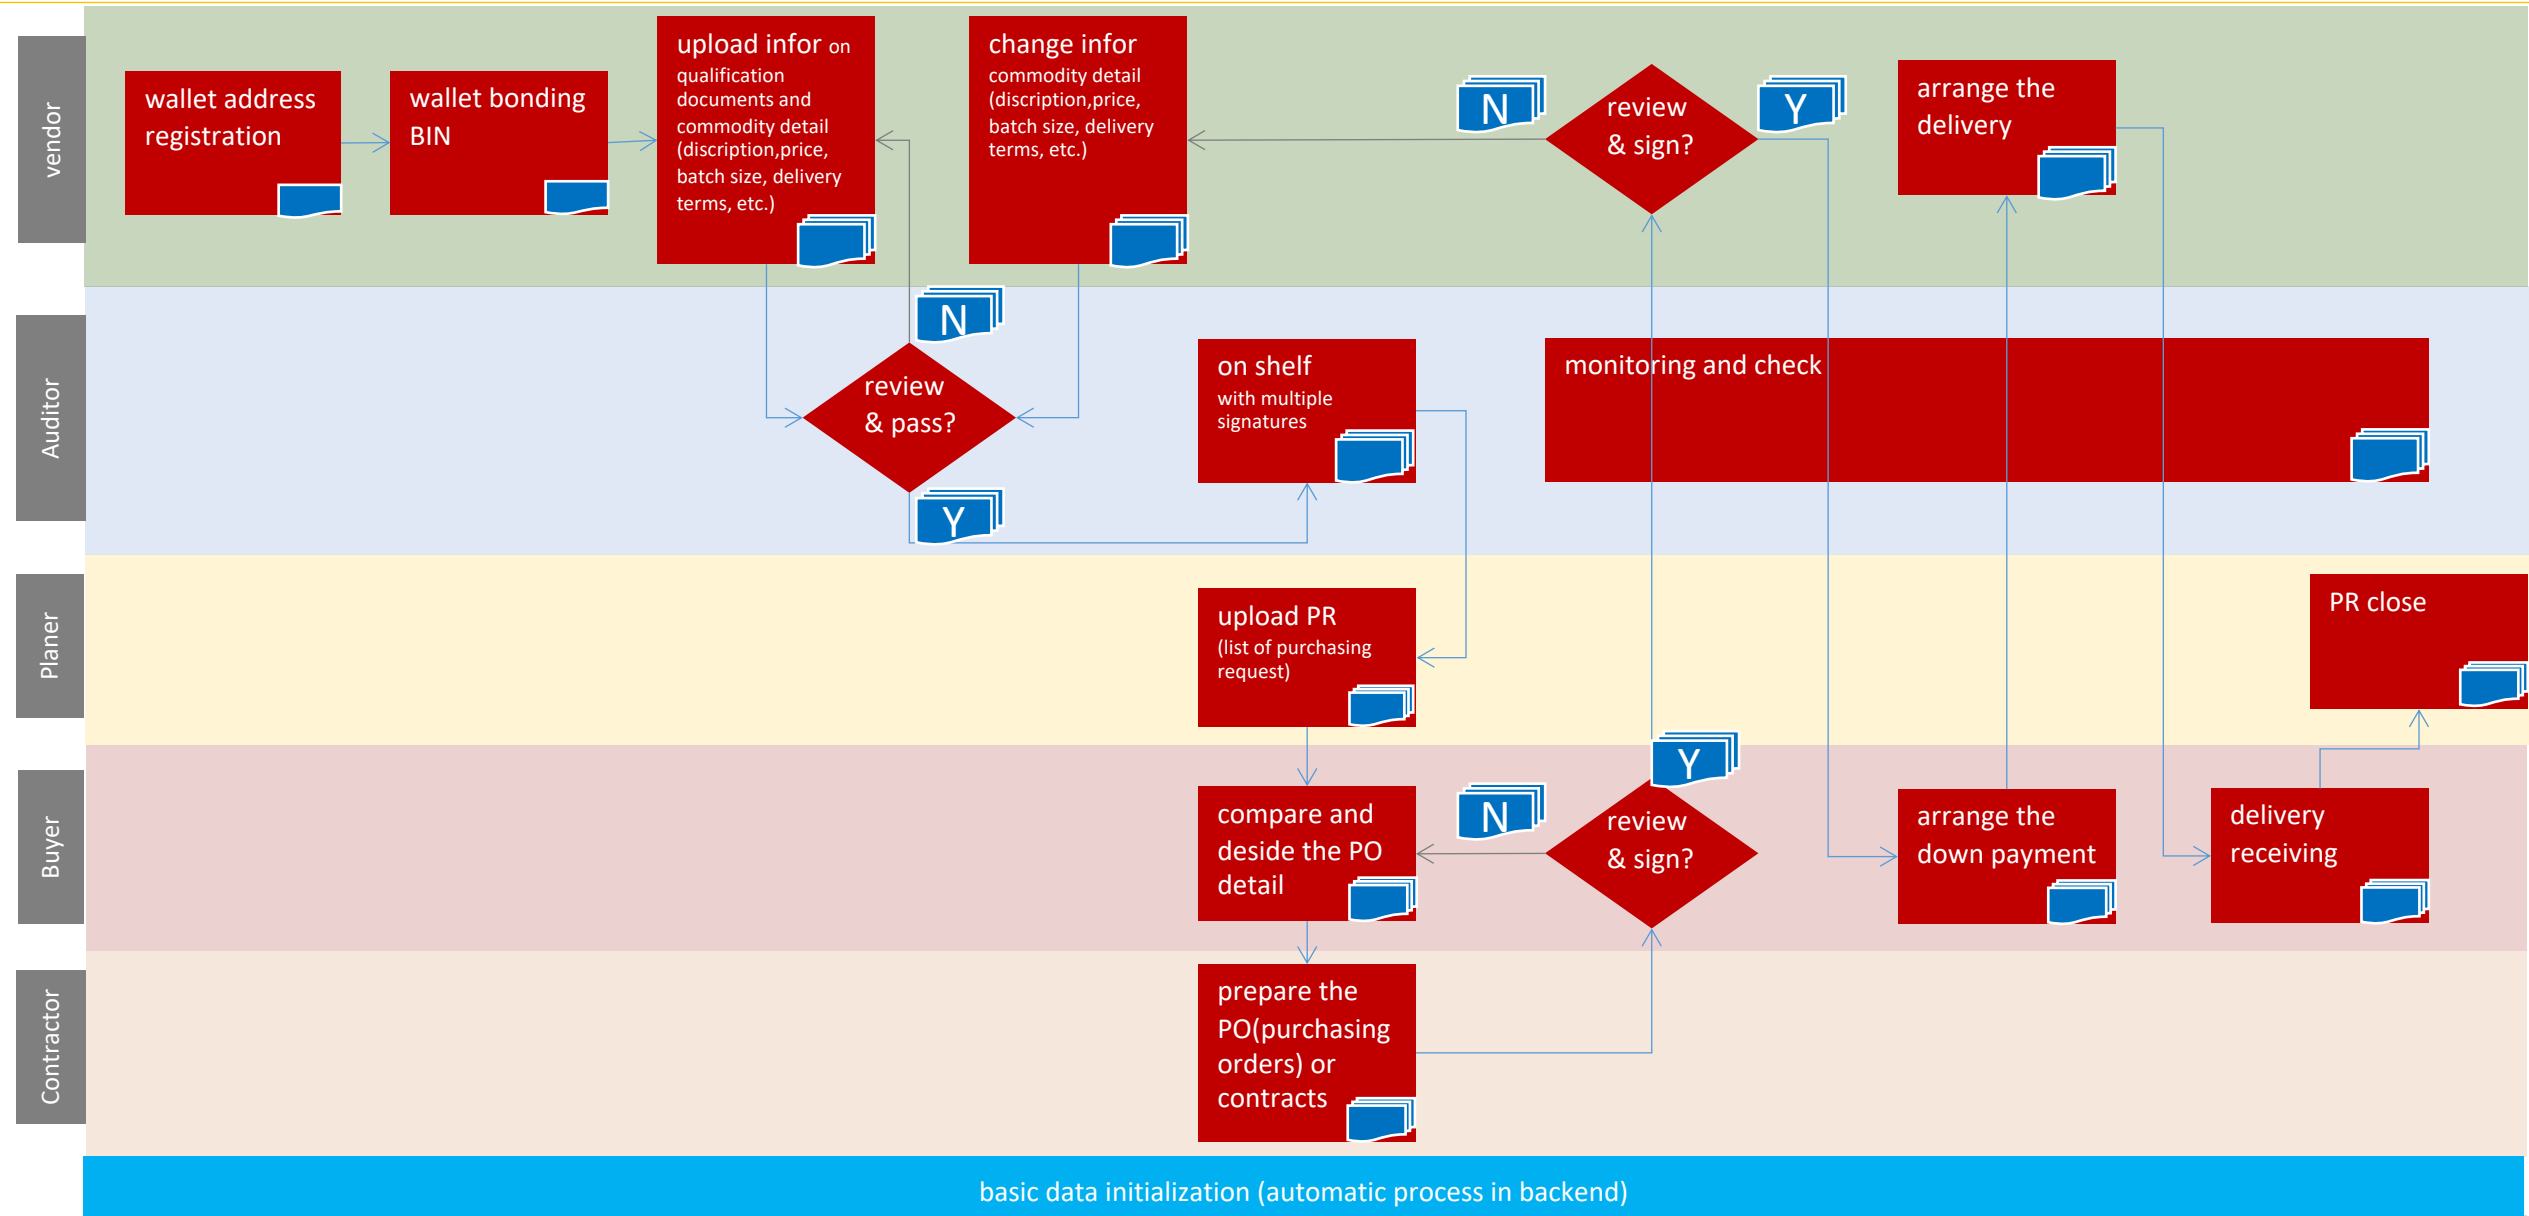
vendor

wallet address registration

wallet bonding BIN

upload infor on qualification documents and commodity detail (discription,price, batch size, delivery terms, etc.)

change infor commodity detail (discription,price, batch size, delivery terms, etc.)

N

review & sign?

Y

arrange the delivery

Auditor

N

review & pass?

Y

on shelf with multiple signatures

monitoring and check

Planer

upload PR (list of purchasing request)

PR close

Buyer

compare and deside the PO detail

N

Y

review & sign?

arrange the down payment

delivery receiving

Contractor

prepare the PO(purchasing orders) or contracts

basic data initialization (automatic process in backend)